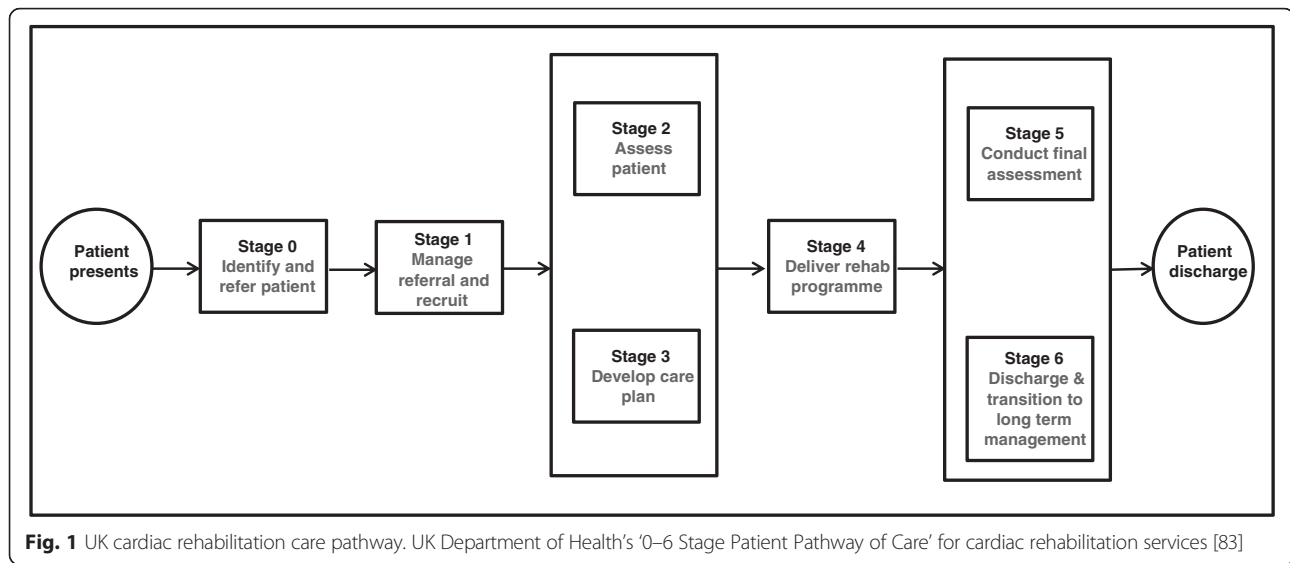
Patient presents

Stage 0
Identify and refer patient

Stage 1
Manage referral and recruit

Stage 2
Assess patient

Stage 3
Develop care plan

Stage 4
Deliver rehab programme

Stage 5
Conduct final assessment

Stage 6
Discharge & transition to long term management

Patient discharge

Fig. 1 UK cardiac rehabilitation care pathway. UK Department of Health's '0–6 Stage Patient Pathway of Care' for cardiac rehabilitation services [83]